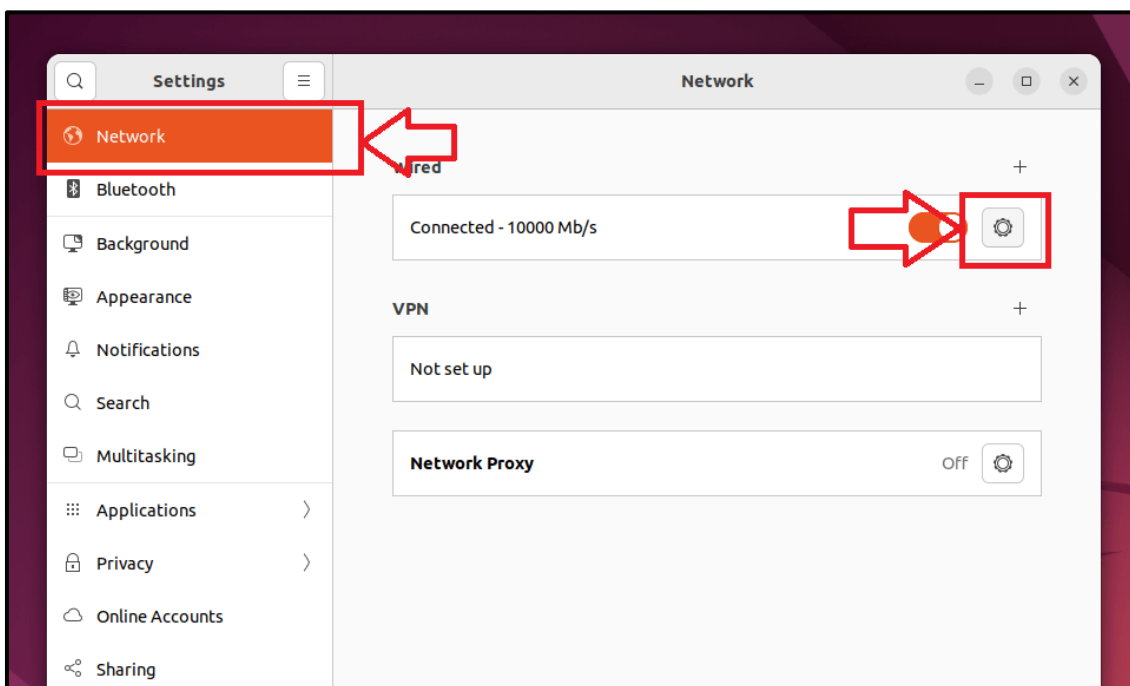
Settings

Network

Network

Bluetooth

Background

Appearance

Notifications

Search

Multitasking

Applications

Privacy

Online Accounts

Sharing

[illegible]ired

+

Connected - 10000 Mb/s

VPN

+

Not set up

Network Proxy

Off